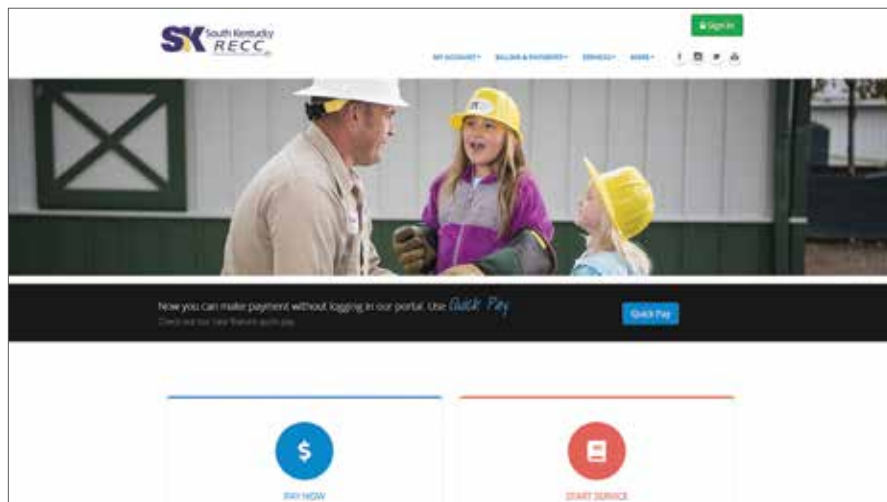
SK South Kentucky RECC

Sign In

MY ACCOUNT ▾ BILLING & PAYMENTS ▾ SERVICES ▾ MORE ▾

Now you can make payment without logging in our portal. Use Quick Pay

Check out our new feature quick pay

Quick Pay

$

PAY NOW

START SERVICE